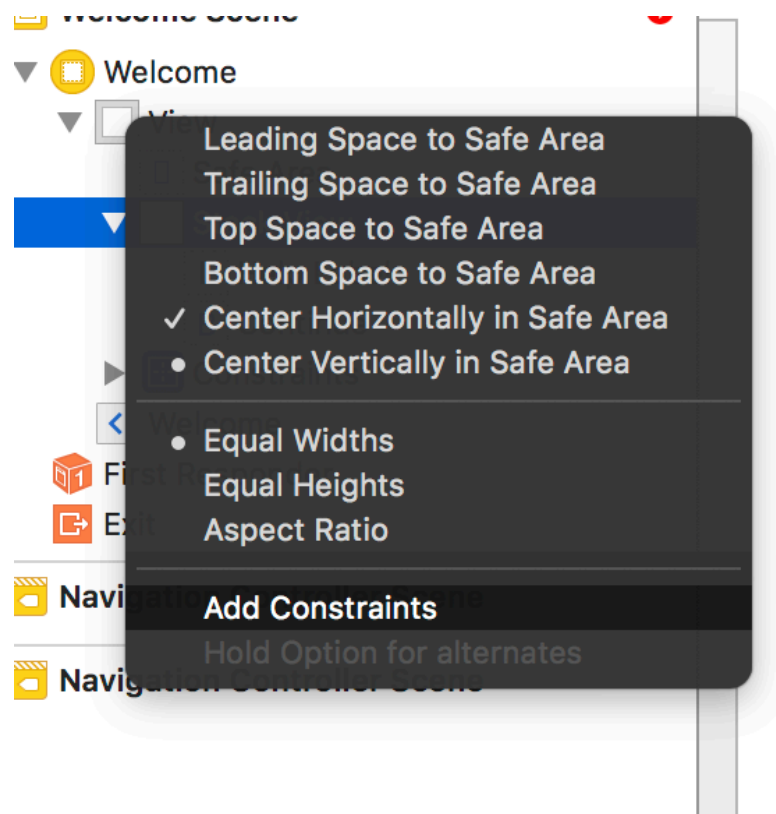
Welcome Scene
Welcome
View
Leading Space to Safe Area
Trailing Space to Safe Area
Top Space to Safe Area
Bottom Space to Safe Area
✓ Center Horizontally in Safe Area
• Center Vertically in Safe Area
Constraints
Welcome
• Equal Widths
Equal Heights
Aspect Ratio
First Responder
Exit
Add Constraints
Navigation Controller Scene
Hold Option for alternates
Navigation Controller Scene